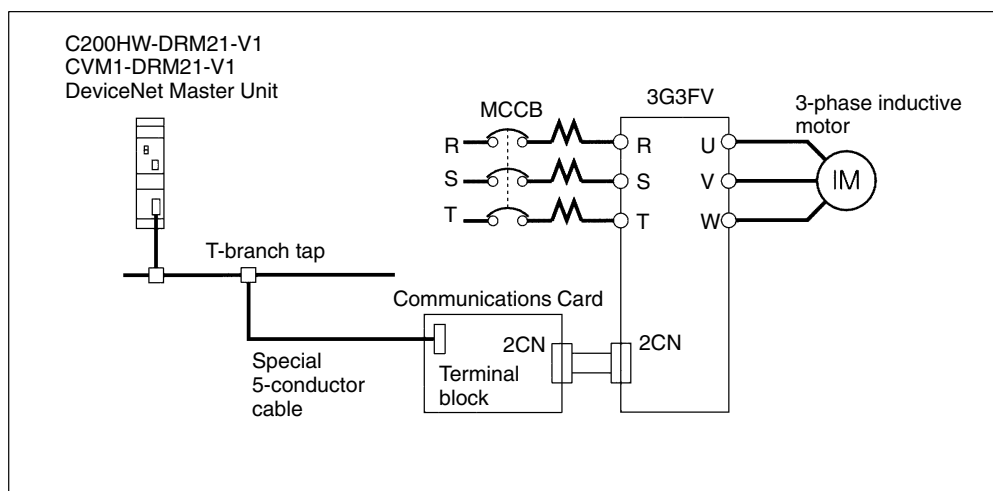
C200HW-DRM21-V1
CVM1-DRM21-V1
DeviceNet Master Unit

MCCB

3G3FV

3-phase inductive motor

R
S
T

R
S
T

U
V
W

IM

T-branch tap

Communications Card

2CN

2CN

Special 5-conductor cable

Terminal block